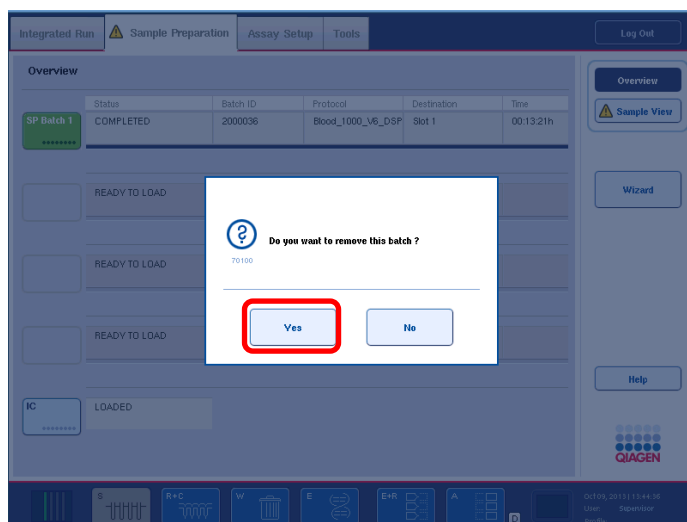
Integrated Run | Sample Preparation | Assay Setup | Tools | Log Out

Overview

| | Status | Batch ID | Protocol | Destination | Time |
|---|---|---|---|---|---|
| SP Batch 1 | COMPLETED | 2000036 | Blood_1000_V6_DSP | Slot 1 | 00:13:21h |

READY TO LOAD

READY TO LOAD

READY TO LOAD

IC

LOADED

Overview

Sample View

Wizard

Help

QIAGEN

Do you want to remove this batch ?

70100

Yes

No

S

R+C

W

E

E+R

A

D

Oct 09, 2013 13:44:36
User: Supervisor